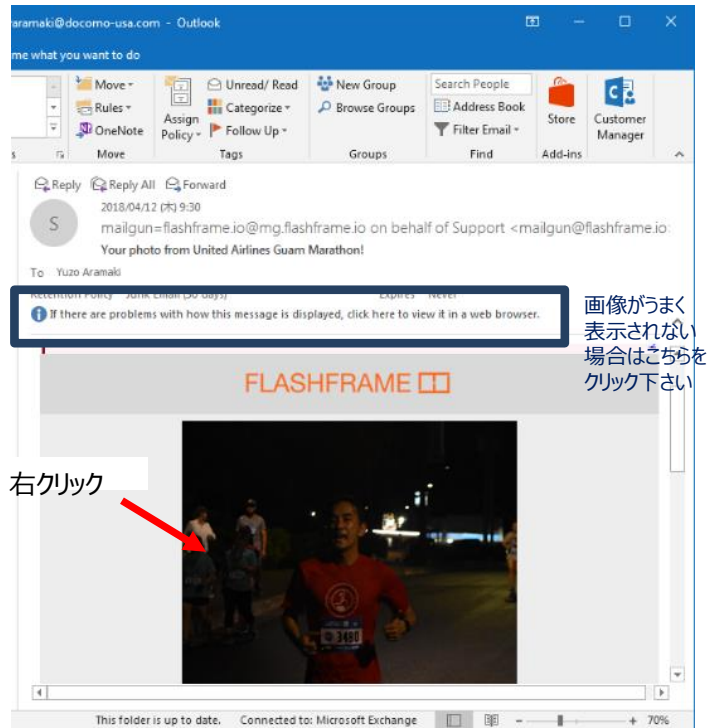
raramaki@docomo-usa.com - Outlook

me what you want to do

Move ▾
Rules ▾
OneNote
Move

Assign Policy ▾

Unread/ Read
Categorize ▾
Follow Up ▾
Tags

New Group
Browse Groups
Groups

Search People
Address Book
Filter Email ▾
Find

Store
Add-ins

Customer Manager

Reply  Reply All  Forward

S

2018/04/12 (木) 9:30

mailgun=flashframe.io@mg.flashframe.io on behalf of Support <mailgun@flashframe.io

Your photo from United Airlines Guam Marathon!

To  Yuzo Aramaki

Retention Policy  Junk Email (30 days)  Expires  Never

If there are problems with how this message is displayed, click here to view it in a web browser.

画像がうまく表示されない場合はこちらをクリック下さい

FLASHFRAME

右クリック

3480

This folder is up to date.  Connected to: Microsoft Exchange  70%